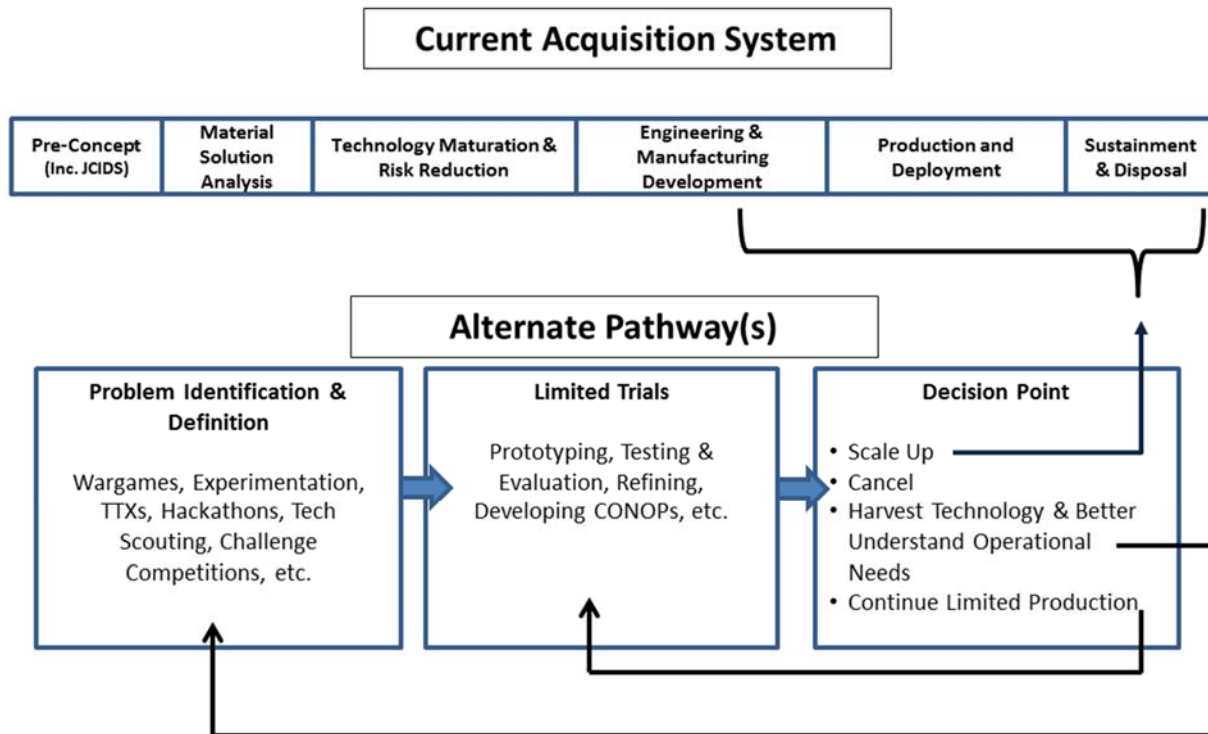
Current Acquisition System

| Pre-Concept (Inc. JCIDS) | Material Solution Analysis | Technology Maturation & Risk Reduction | Engineering & Manufacturing Development | Production and Deployment | Sustainment & Disposal |
|---|---|---|---|---|---|

Alternate Pathway(s)

Problem Identification & Definition

Wargames, Experimentation, TTXs, Hackathons, Tech Scouting, Challenge Competitions, etc.

Limited Trials

Prototyping, Testing & Evaluation, Refining, Developing CONOPs, etc.

Decision Point

• Scale Up
• Cancel
• Harvest Technology & Better Understand Operational Needs
• Continue Limited Production